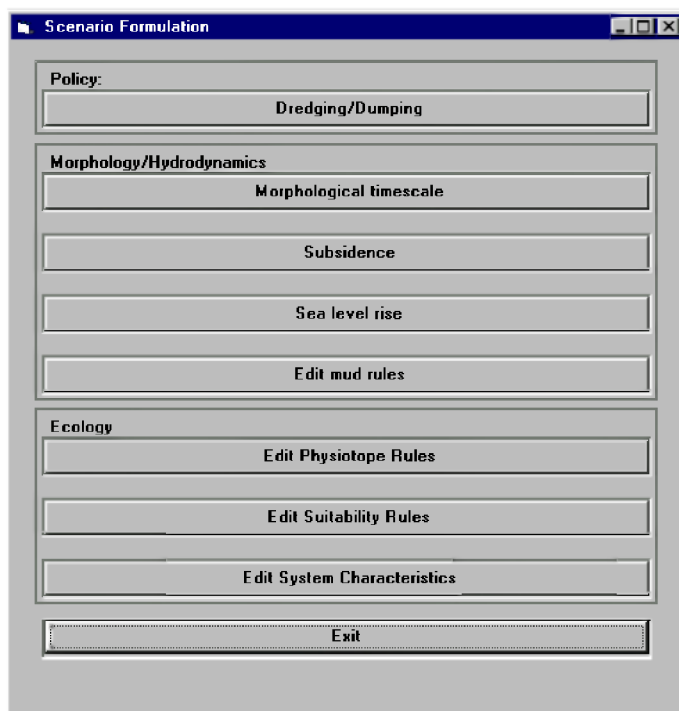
Scenario Formulation

Policy:

Dredging/Dumping

Morphology/Hydrodynamics

Morphological timescale

Subsidence

Sea level rise

Edit mud rules

Ecology

Edit Physiotope Rules

Edit Suitability Rules

Edit System Characteristics

Exit